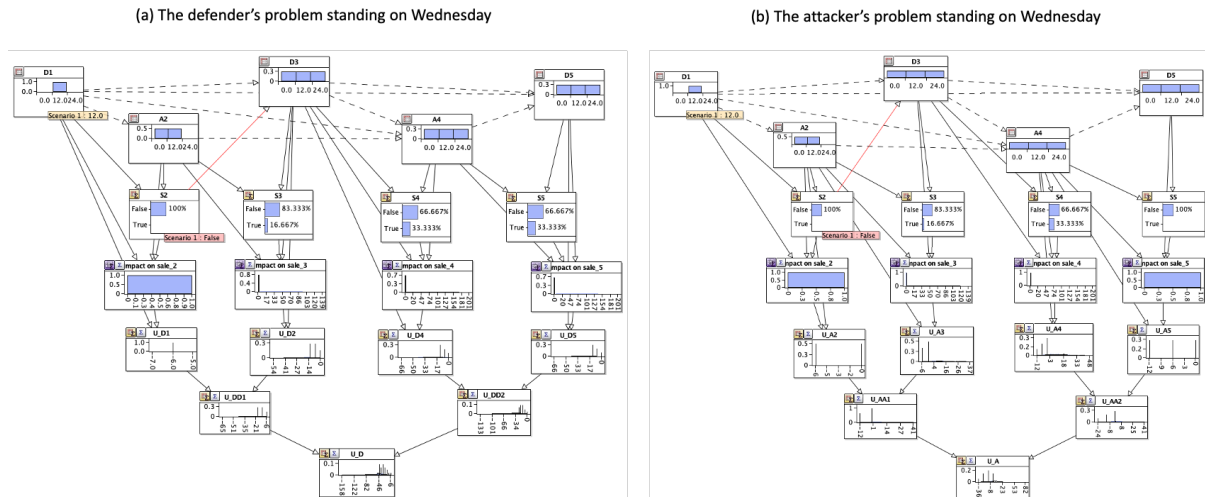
(a) The defender's problem standing on Wednesday

(b) The attacker's problem standing on Wednesday

D1
1.0
0.0
0.0 12.0 24.0
Scenario 1 : 12.0

D3
0.3
0.0
0.0 12.0 24.0

D5
0.3
0.0
0.0 12.0 24.0

A2
0.5
0.0
0.0 12.0 24.0

A4
0.3
0.0
0.0 12.0 24.0

S2
False 100%
True
Scenario 1 : False

S3
False 83.333%
True 16.667%

S4
False 66.667%
True 33.333%

S5
False 66.667%
True 33.333%

Impact on sale_2
1.0
0.5
0.0

Impact on sale_3
0.8
0.4
0.0

Impact on sale_4
0.7
0.3
0.0

Impact on sale_5
0.7
0.3
0.0

U_D1
1.0
0.0
-7.0 -6.0 -5.0

U_D2
0.3
0.0
-54 -41 -27 -14

U_D4
0.3
0.0
-66 -50 -33 -17

U_D5
0.3
0.0
-66 -50 -33 -17

U_DD1
0.3
0.0
-65 -51 -35 -21

U_DD2
0.3
0.0
-133 -101 -66 -34

U_D
0.1
0.0
-158 -122 -82 -46

D1
1.0
0.0
0.0 12.0 24.0
Scenario 1 : 12.0

D3
0.0 12.0 24.0

D5
0.0 12.0 24.0

A2
0.5
0.0
0.0 12.0 24.0

A4
0.0 12.0 24.0

S2
False 100%
True
Scenario 1 : False

S3
False 83.333%
True 16.667%

S4
False 66.667%
True 33.333%

S5
False 100%
True

Impact on sale_2
1.0
0.5
0.0

Impact on sale_3

Impact on sale_4

Impact on sale_5
1.0
0.5
0.0

U_A2
0.5
0.0

U_A3
0.5
0.0

U_A4
0.3
0.1

U_A5
0.3
0.2
0.0

U_AA1

U_AA2

U_A
0.2
0.0